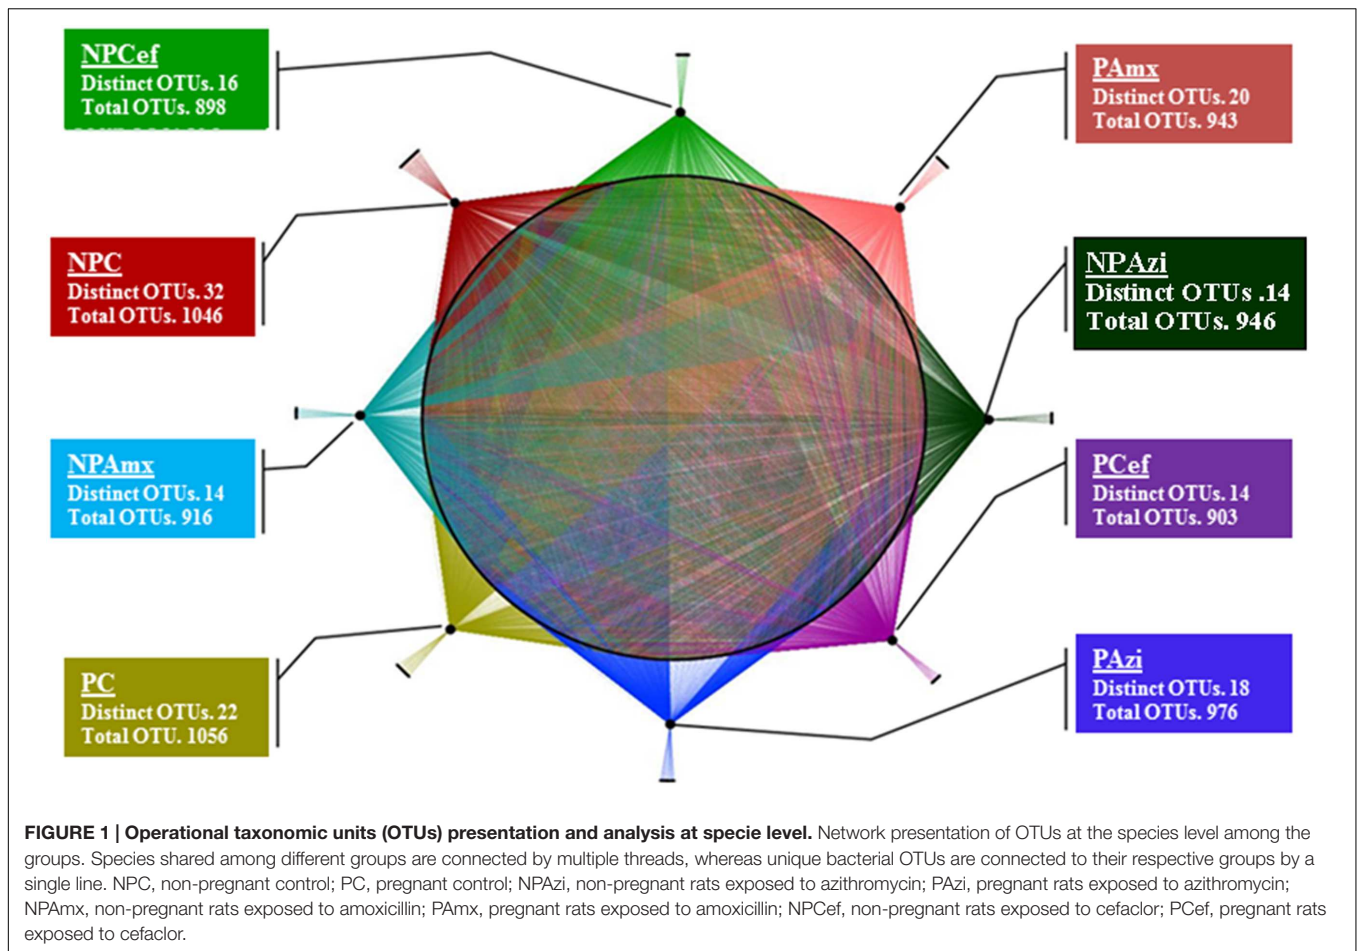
NPCef
Distinct OTUs. 16
Total OTUs. 898

PAmx
Distinct OTUs. 20
Total OTUs. 943

NPC
Distinct OTUs. 32
Total OTUs. 1046

NPAzi
Distinct OTUs .14
Total OTUs. 946

NPAmx
Distinct OTUs. 14
Total OTUs. 916

PCef
Distinct OTUs. 14
Total OTUs. 903

PC
Distinct OTUs. 22
Total OTU. 1056

PAzi
Distinct OTUs. 18
Total OTUs. 976

**FIGURE 1 | Operational taxonomic units (OTUs) presentation and analysis at specie level.** Network presentation of OTUs at the species level among the groups. Species shared among different groups are connected by multiple threads, whereas unique bacterial OTUs are connected to their respective groups by a single line. NPC, non-pregnant control; PC, pregnant control; NPAzi, non-pregnant rats exposed to azithromycin; PAzi, pregnant rats exposed to azithromycin; NPAmx, non-pregnant rats exposed to amoxicillin; PAmx, pregnant rats exposed to amoxicillin; NPCef, non-pregnant rats exposed to cefaclor; PCef, pregnant rats exposed to cefaclor.